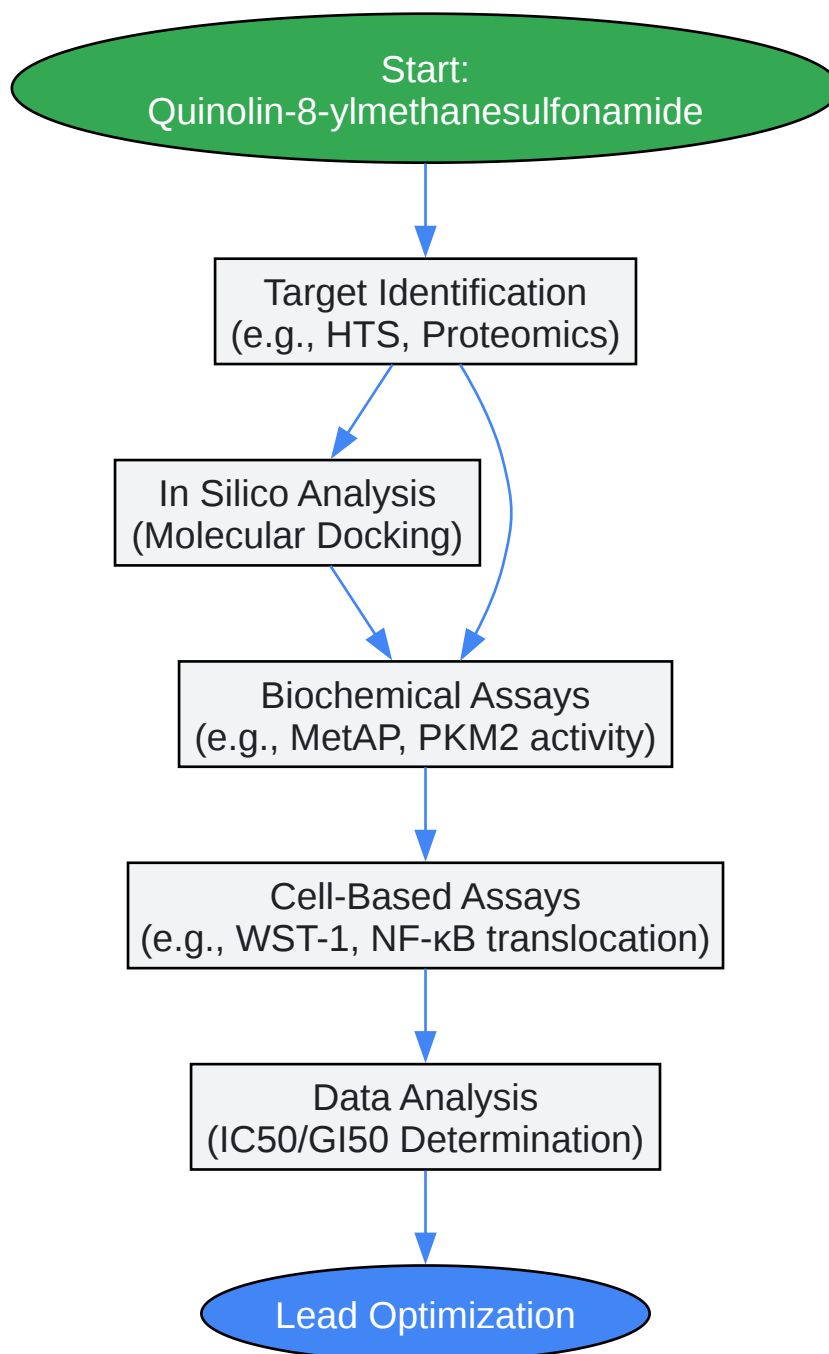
Start:
Quinolin-8-ylmethanesulfonamide

Target Identification
(e.g., HTS, Proteomics)

In Silico Analysis
(Molecular Docking)

Biochemical Assays
(e.g., MetAP, PKM2 activity)

Cell-Based Assays
(e.g., WST-1, NF-κB translocation)

Data Analysis
(IC50/GI50 Determination)

Lead Optimization